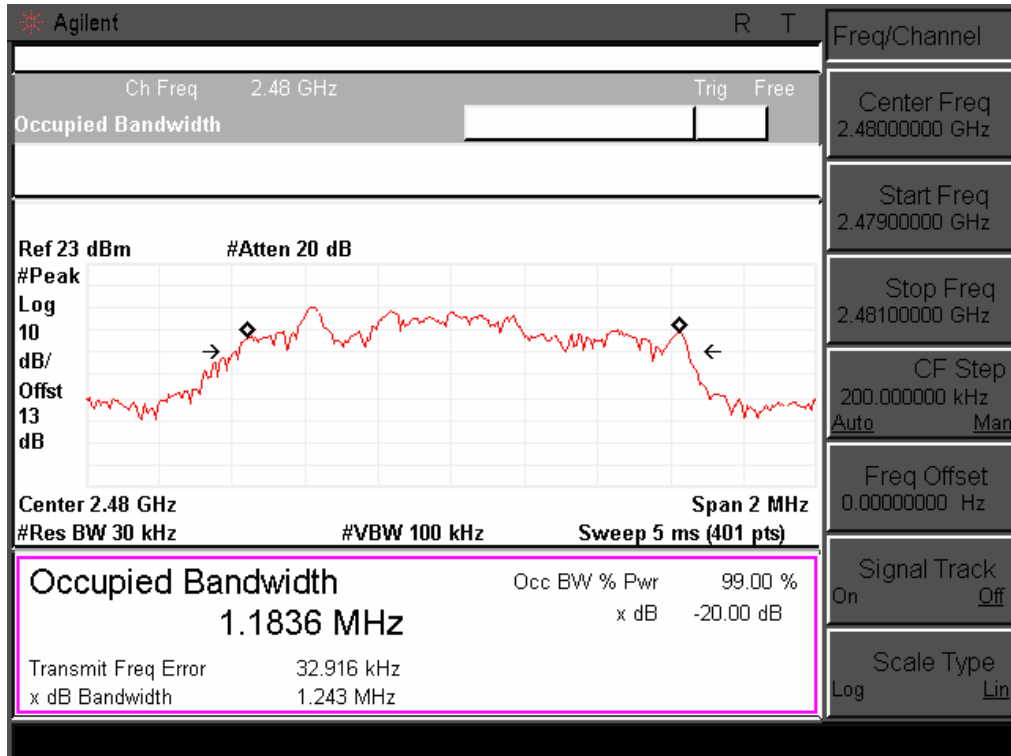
Agilent R T

Ch Freq 2.48 GHz Trig Free
Occupied Bandwidth

Ref 23 dBm #Atten 20 dB
#Peak
Log
10
dB/
Offst
13
dB

Center 2.48 GHz Span 2 MHz
#Res BW 30 kHz #VBW 100 kHz Sweep 5 ms (401 pts)

Occupied Bandwidth
1.1836 MHz
Occ BW % Pwr 99.00 %
x dB -20.00 dB
Transmit Freq Error 32.916 kHz
x dB Bandwidth 1.243 MHz

Freq/Channel
Center Freq
2.48000000 GHz
Start Freq
2.47900000 GHz
Stop Freq
2.48100000 GHz
CF Step
200.000000 kHz
Auto Man
Freq Offset
0.00000000 Hz
Signal Track
On Off
Scale Type
Log Lin